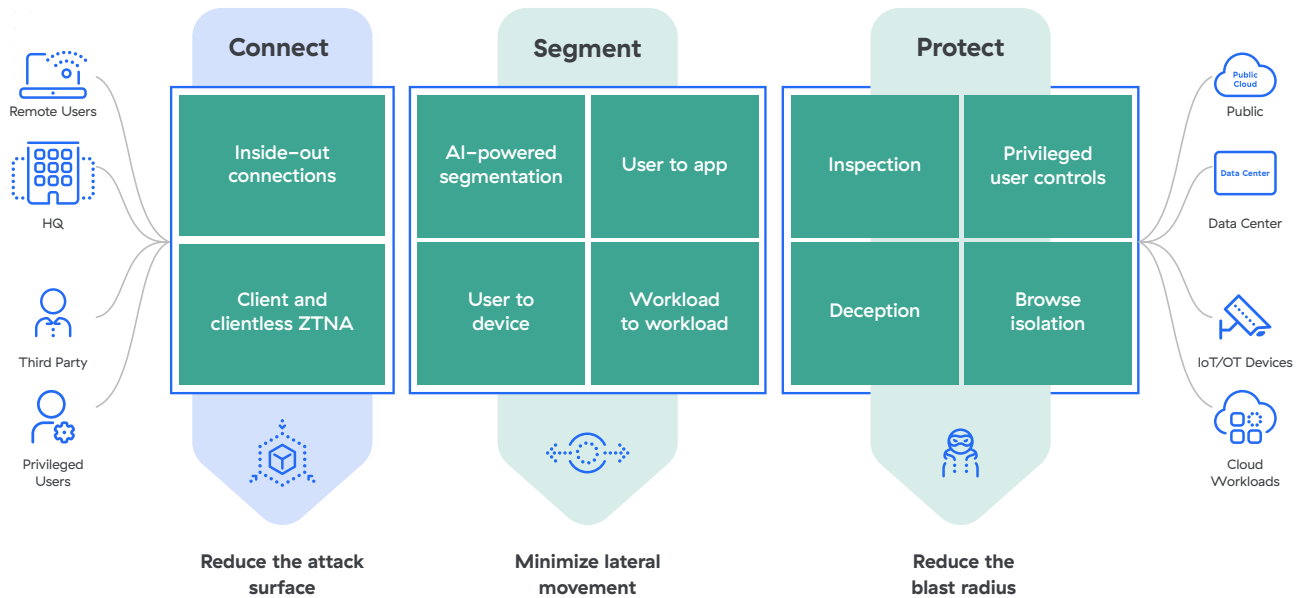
Remote Users

HQ

Third Party

Privileged Users

Connect

Inside-out connections

Client and clientless ZTNA

Reduce the attack surface

Segment

AI-powered segmentation

User to app

User to device

Workload to workload

Minimize lateral movement

Protect

Inspection

Privileged user controls

Deception

Browse isolation

Reduce the blast radius

Public Cloud

Public

Data Center

Data Center

IoT/OT Devices

Cloud Workloads